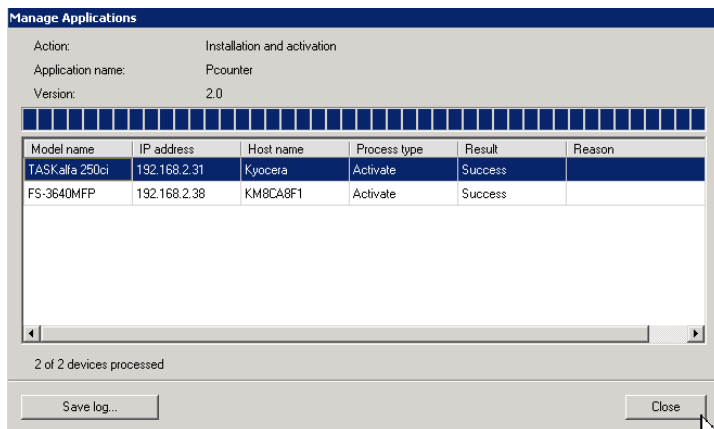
Manage Applications

Action: Installation and activation

Application name: Pcounter

Version: 2.0

| Model name | IP address | Host name | Process type | Result | Reason |
|---|---|---|---|---|---|
| TASKalfa 250ci | 192.168.2.31 | Kyocera | Activate | Success | |
| FS-3640MFP | 192.168.2.38 | KM8CA8F1 | Activate | Success | |

2 of 2 devices processed

Save log...

Close